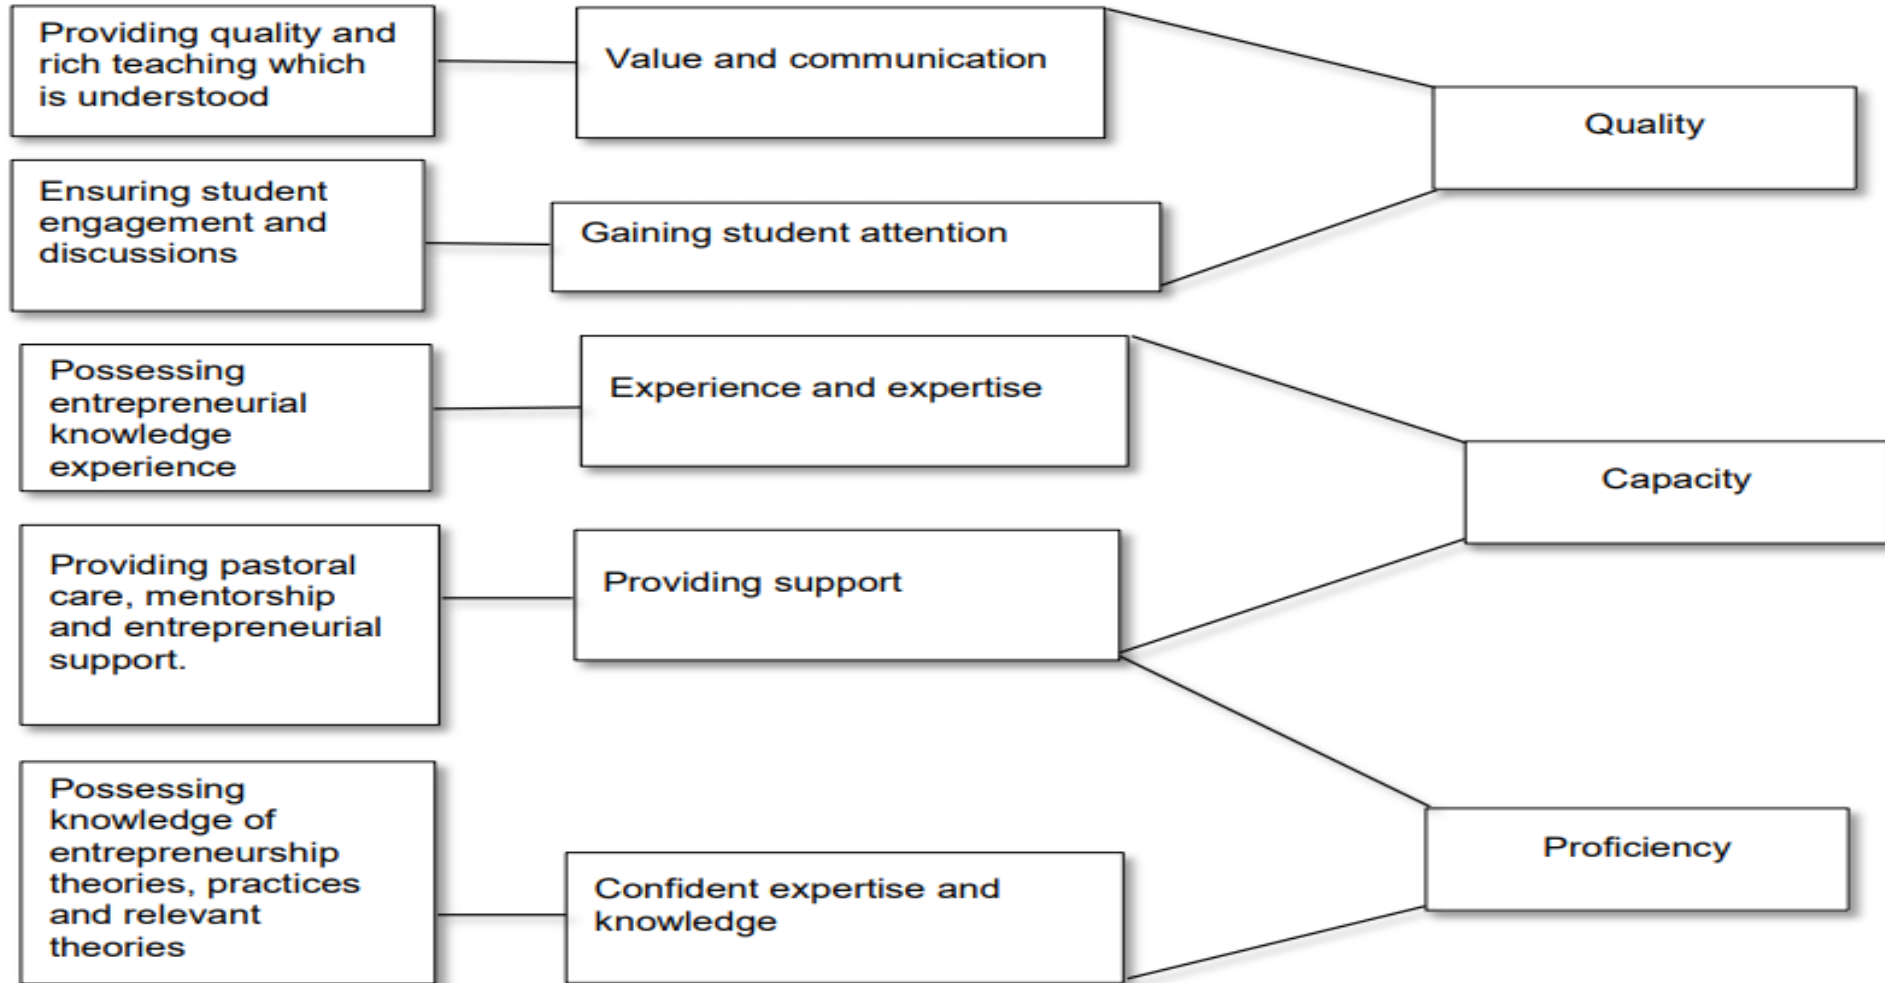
Providing quality and rich teaching which is understood

Value and communication

Quality

Ensuring student engagement and discussions

Gaining student attention

Possessing entrepreneurial knowledge experience

Experience and expertise

Capacity

Providing pastoral care, mentorship and entrepreneurial support.

Providing support

Possessing knowledge of entrepreneurship theories, practices and relevant theories

Confident expertise and knowledge

Proficiency